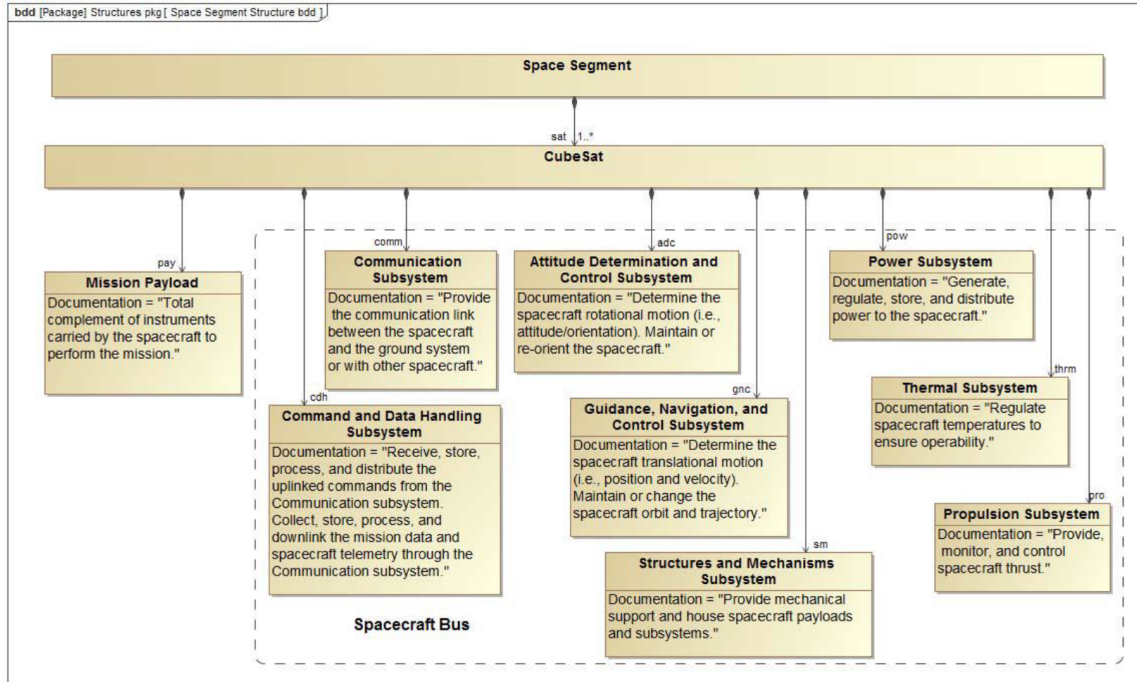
bdd [Package] Structures pkg [ Space Segment Structure bdd ]

Space Segment

sat 1..*

CubeSat

pay

Mission Payload
Documentation = "Total complement of instruments carried by the spacecraft to perform the mission."

comm

Communication Subsystem
Documentation = "Provide the communication link between the spacecraft and the ground system or with other spacecraft."

adc

Attitude Determination and Control Subsystem
Documentation = "Determine the spacecraft rotational motion (i.e., attitude/orientation). Maintain or re-orient the spacecraft."

pow

Power Subsystem
Documentation = "Generate, regulate, store, and distribute power to the spacecraft."

cdh

Command and Data Handling Subsystem
Documentation = "Receive, store, process, and distribute the uplinked commands from the Communication subsystem. Collect, store, process, and downlink the mission data and spacecraft telemetry through the Communication subsystem."

gnc

Guidance, Navigation, and Control Subsystem
Documentation = "Determine the spacecraft translational motion (i.e., position and velocity). Maintain or change the spacecraft orbit and trajectory."

thrm

Thermal Subsystem
Documentation = "Regulate spacecraft temperatures to ensure operability."

pro

Propulsion Subsystem
Documentation = "Provide, monitor, and control spacecraft thrust."

sm

Structures and Mechanisms Subsystem
Documentation = "Provide mechanical support and house spacecraft payloads and subsystems."

Spacecraft Bus